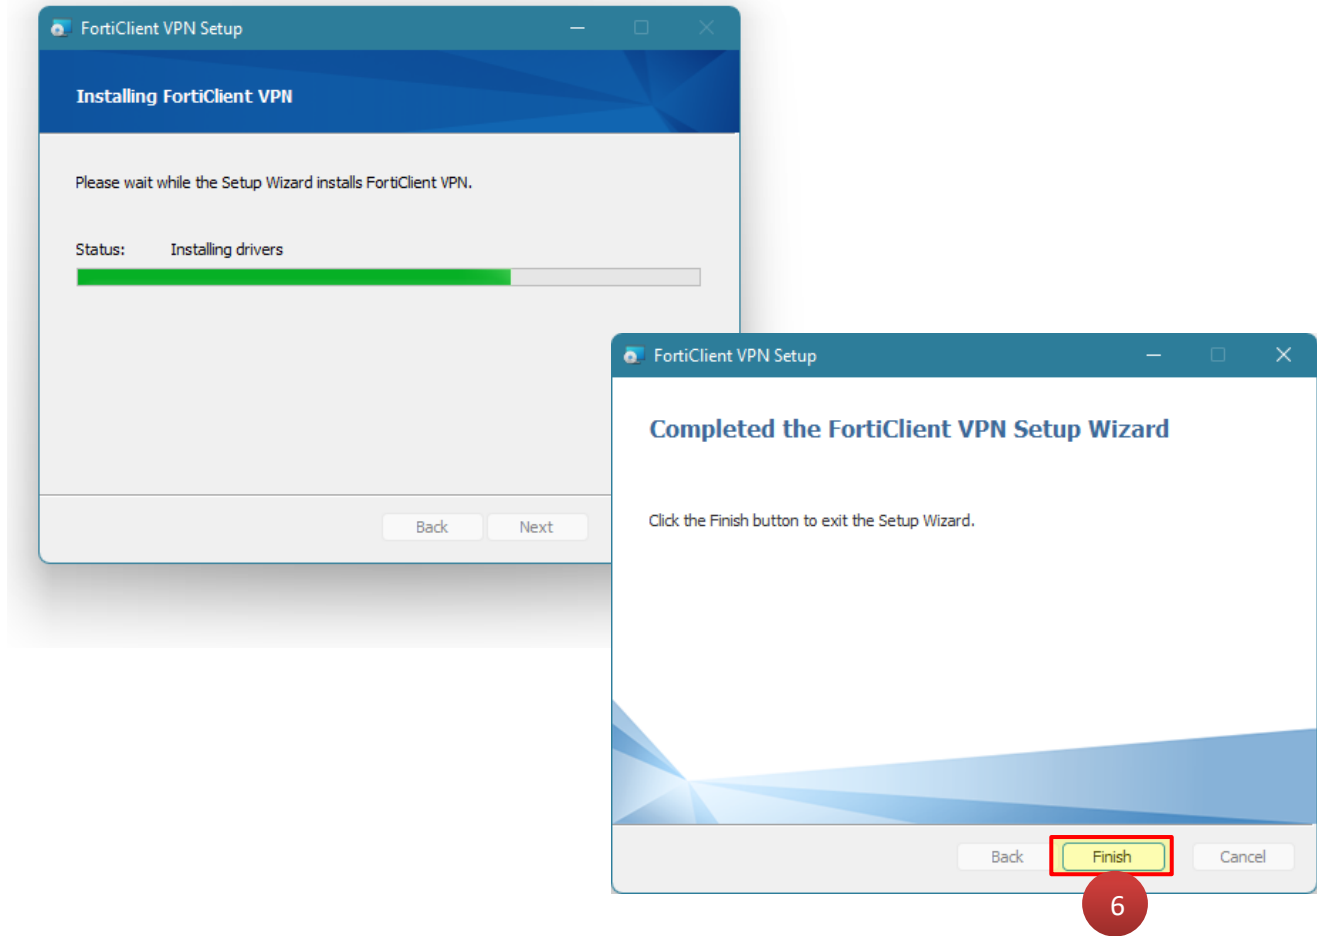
FortiClient VPN Setup

Installing FortiClient VPN

Please wait while the Setup Wizard installs FortiClient VPN.

Status: Installing drivers

Back Next

FortiClient VPN Setup

Completed the FortiClient VPN Setup Wizard

Click the Finish button to exit the Setup Wizard.

Back Finish Cancel

6